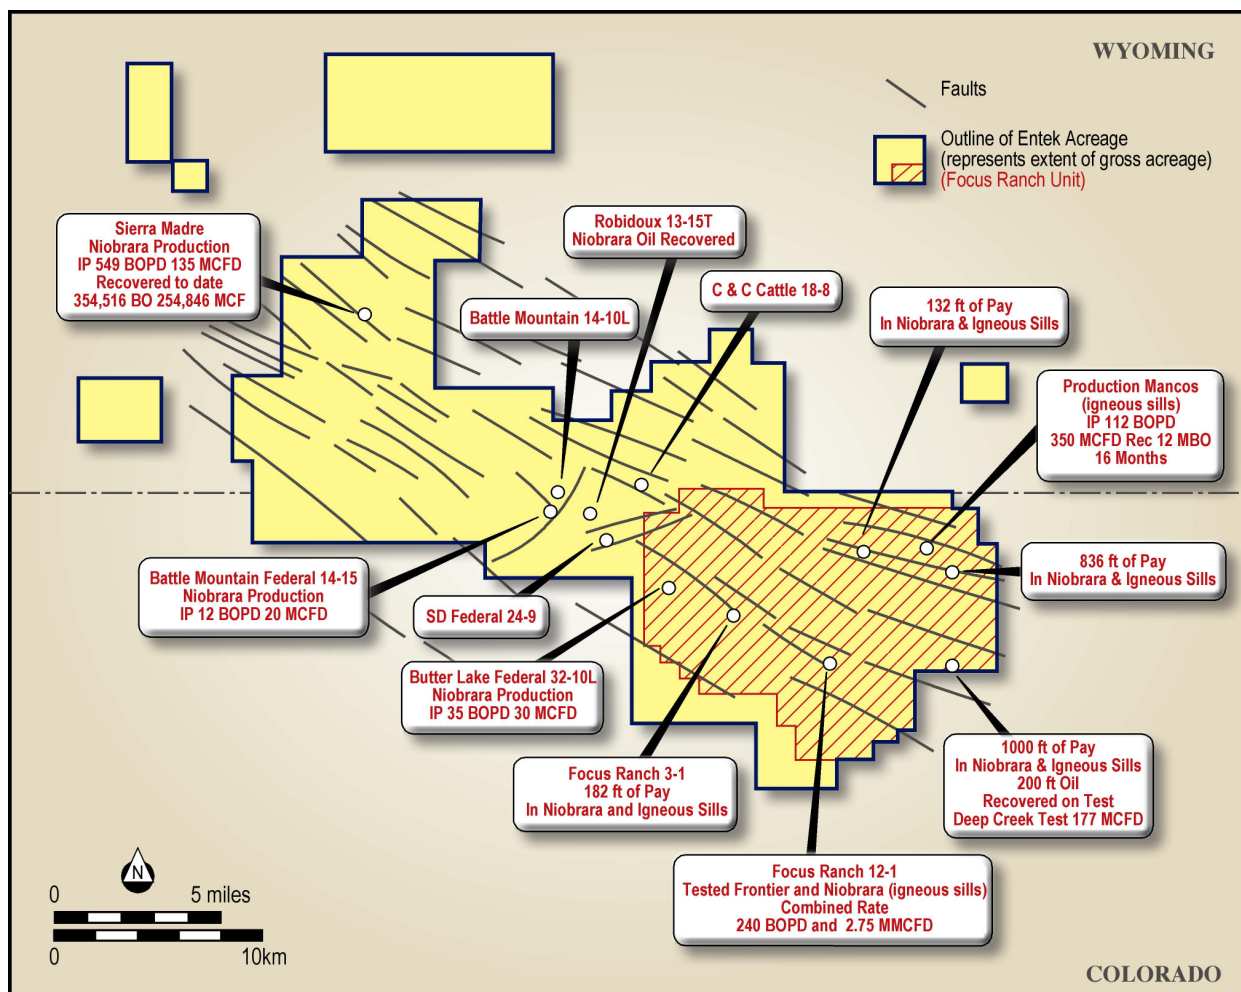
WYOMING

Faults

Outline of Entek Acreage
(represents extent of gross acreage)
(Focus Ranch Unit)

Sierra Madre
Niobrara Production
IP 549 BOPD 135 MCFD
Recovered to date
354,516 BO 254,846 MCF

Robidoux 13-15T
Niobrara Oil Recovered

C & C Cattle 18-8

Battle Mountain 14-10L

132 ft of Pay
In Niobrara & Igneous Sills

Production Mancos
(igneous sills)
IP 112 BOPD
350 MCFD Rec 12 MBO
16 Months

836 ft of Pay
In Niobrara & Igneous Sills

Battle Mountain Federal 14-15
Niobrara Production
IP 12 BOPD 20 MCFD

SD Federal 24-9

Butter Lake Federal 32-10L
Niobrara Production
IP 35 BOPD 30 MCFD

Focus Ranch 3-1
182 ft of Pay
In Niobrara and Igneous Sills

1000 ft of Pay
In Niobrara & Igneous Sills
200 ft Oil
Recovered on Test
Deep Creek Test 177 MCFD

Focus Ranch 12-1
Tested Frontier and Niobrara (igneous sills)
Combined Rate
240 BOPD and 2.75 MMCFD

N
0 5 miles
0 10km

COLORADO